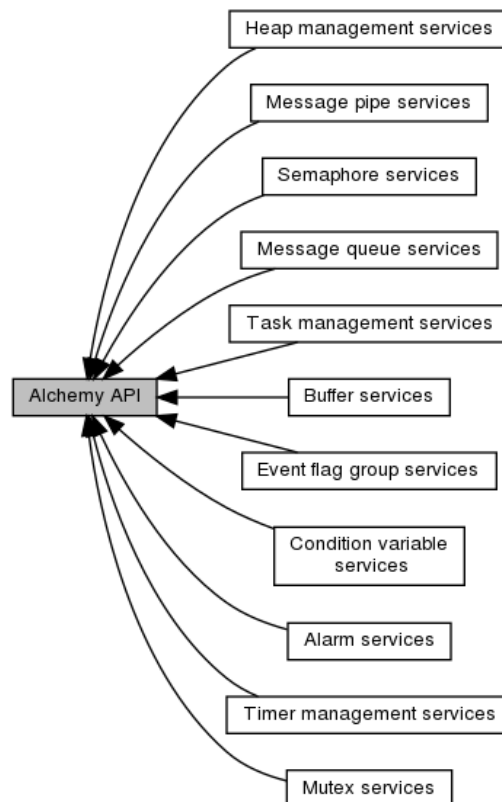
Heap management services

Message pipe services

Semaphore services

Message queue services

Task management services

Alchemy API

Buffer services

Event flag group services

Condition variable services

Alarm services

Timer management services

Mutex services